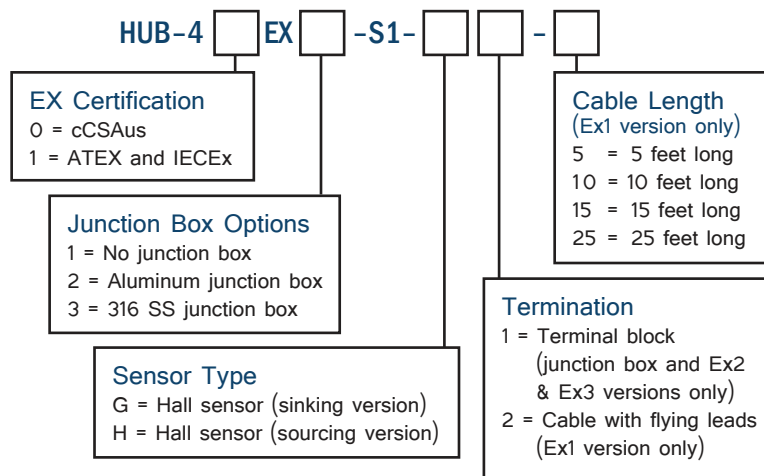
HUB-4 [ ] EX [ ] -S1- [ ] [ ] - [ ]

EX Certification
0 = cCSAus
1 = ATEX and IECEx

Junction Box Options
1 = No junction box
2 = Aluminum junction box
3 = 316 SS junction box

Sensor Type
G = Hall sensor (sinking version)
H = Hall sensor (sourcing version)

Cable Length
(Ex1 version only)
5 = 5 feet long
10 = 10 feet long
15 = 15 feet long
25 = 25 feet long

Termination
1 = Terminal block (junction box and Ex2 & Ex3 versions only)
2 = Cable with flying leads (Ex1 version only)